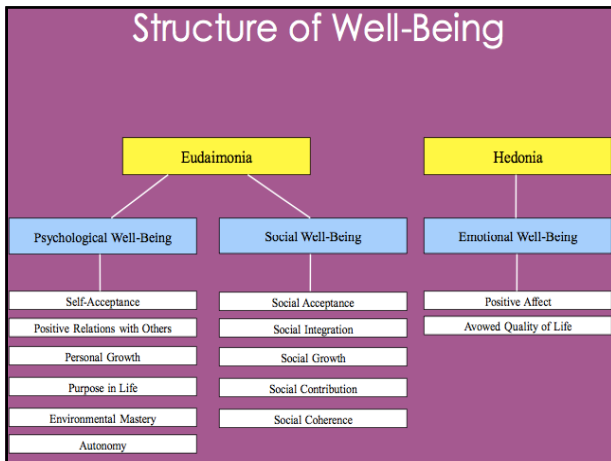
Structure of Well-Being

Eudaimonia

Hedonia

Psychological Well-Being

Self-Acceptance

Positive Relations with Others

Personal Growth

Purpose in Life

Environmental Mastery

Autonomy

Social Well-Being

Social Acceptance

Social Integration

Social Growth

Social Contribution

Social Coherence

Emotional Well-Being

Positive Affect

Avowed Quality of Life